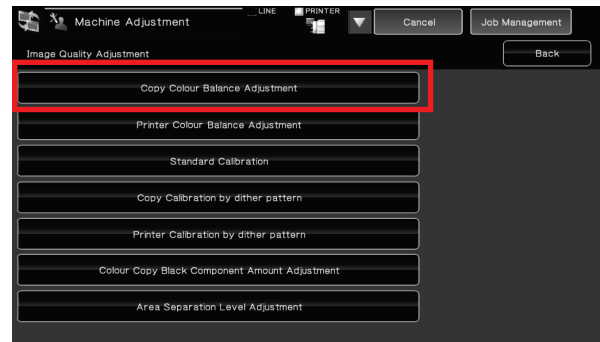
Machine Adjustment
LINE
PRINTER
Cancel
Job Management
Image Quality Adjustment
Back
Copy Colour Balance Adjustment
Printer Colour Balance Adjustment
Standard Calibration
Copy Calibration by dither pattern
Printer Calibration by dither pattern
Colour Copy Black Component Amount Adjustment
Area Separation Level Adjustment